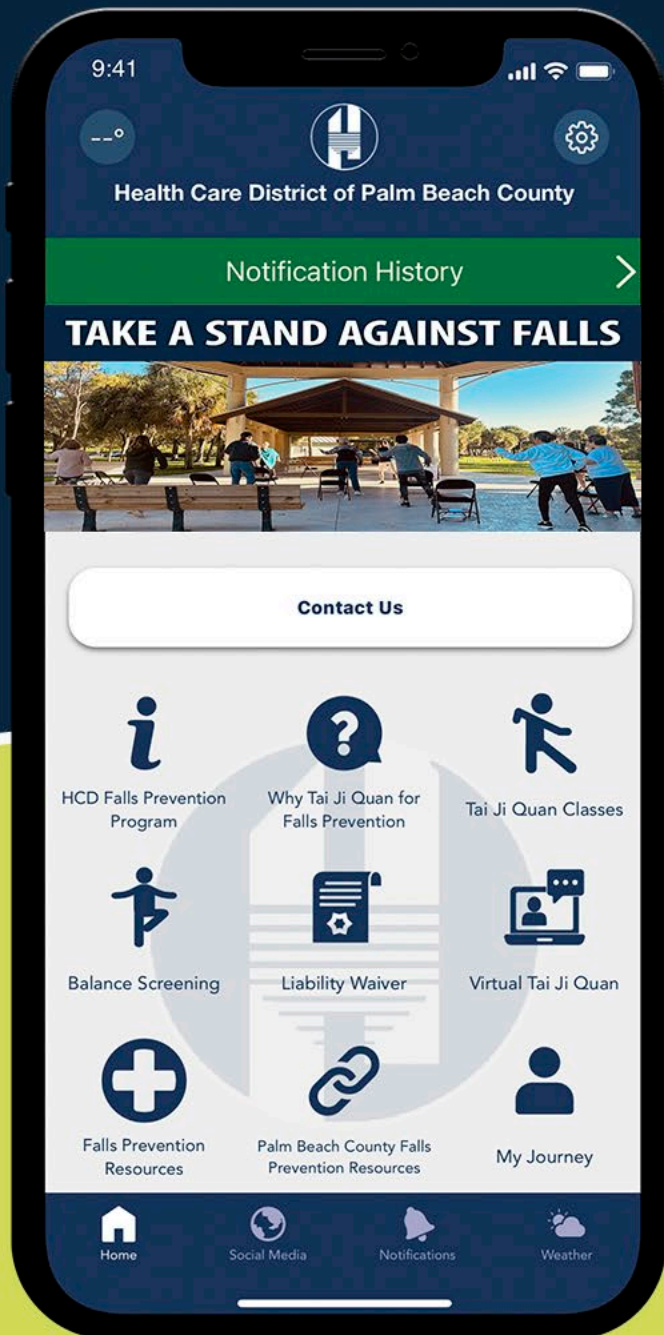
9:41

--°

Health Care District of Palm Beach County

Notification History

TAKE A STAND AGAINST FALLS

Contact Us

HCD Falls Prevention Program

Why Tai Ji Quan for Falls Prevention

Tai Ji Quan Classes

Balance Screening

Liability Waiver

Virtual Tai Ji Quan

Falls Prevention Resources

Palm Beach County Falls Prevention Resources

My Journey

Home

Social Media

Notifications

Weather